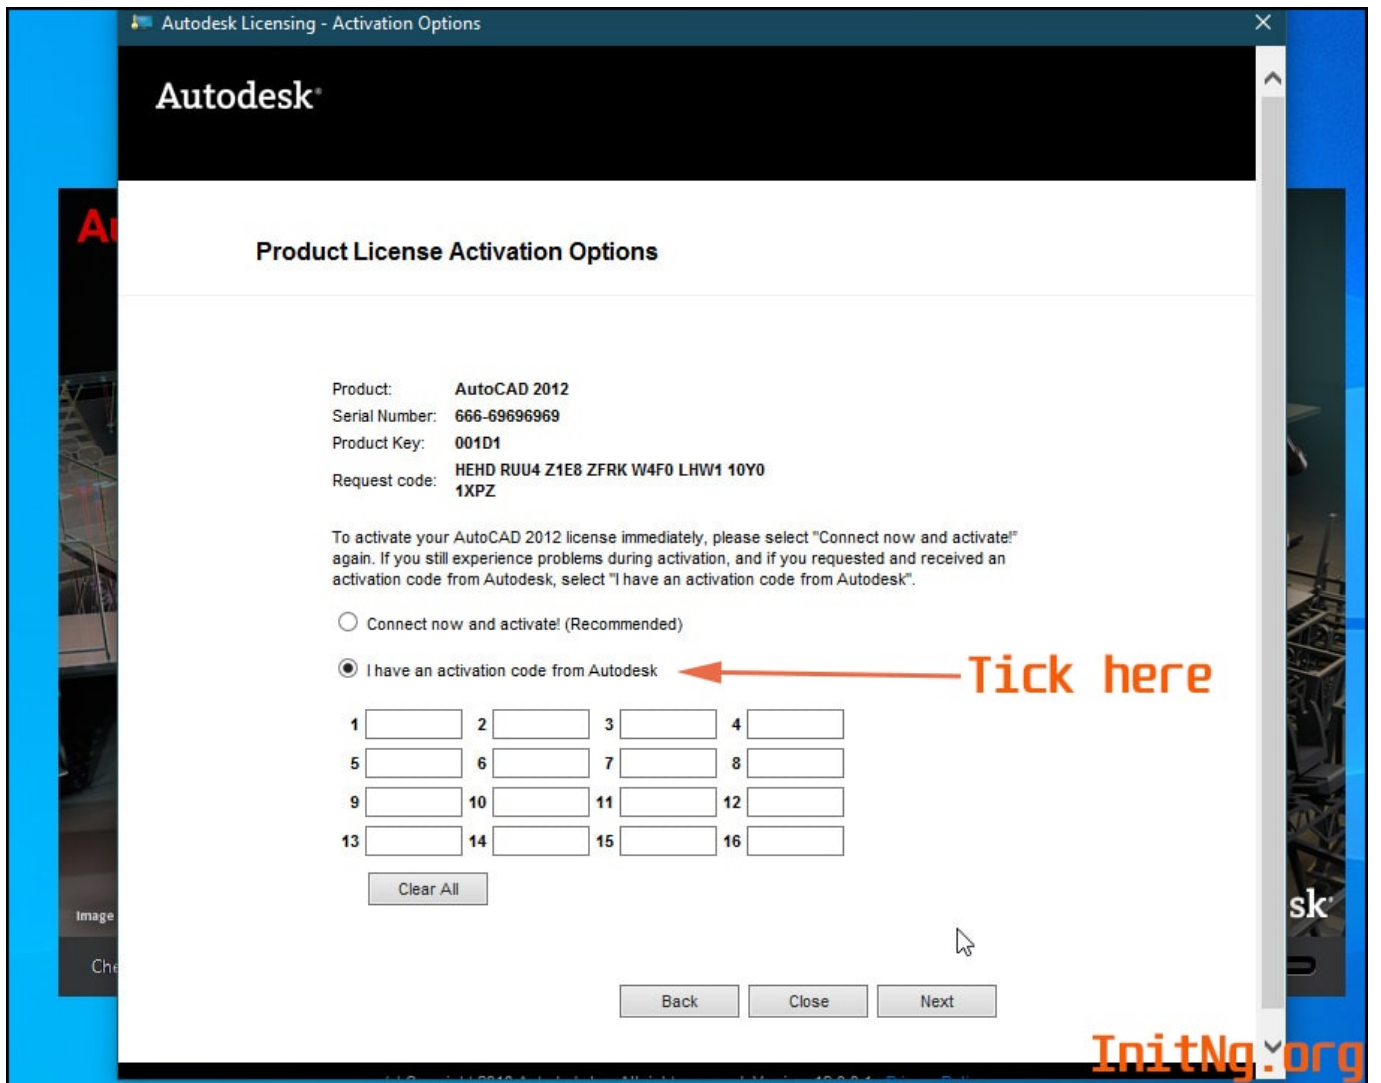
Autodesk Licensing - Activation Options

Autodesk

Product License Activation Options

Product: AutoCAD 2012
Serial Number: 666-69696969
Product Key: 001D1
Request code: HEHD RUU4 Z1E8 ZFRK W4F0 LHW1 10Y0 1XPZ

To activate your AutoCAD 2012 license immediately, please select "Connect now and activate!" again. If you still experience problems during activation, and if you requested and received an activation code from Autodesk, select "I have an activation code from Autodesk".

Connect now and activate! (Recommended)

I have an activation code from Autodesk

Tick here

1 2 3 4
5 6 7 8
9 10 11 12
13 14 15 16

Clear All

Back Close Next

Image
Che
sk
InitNg.org